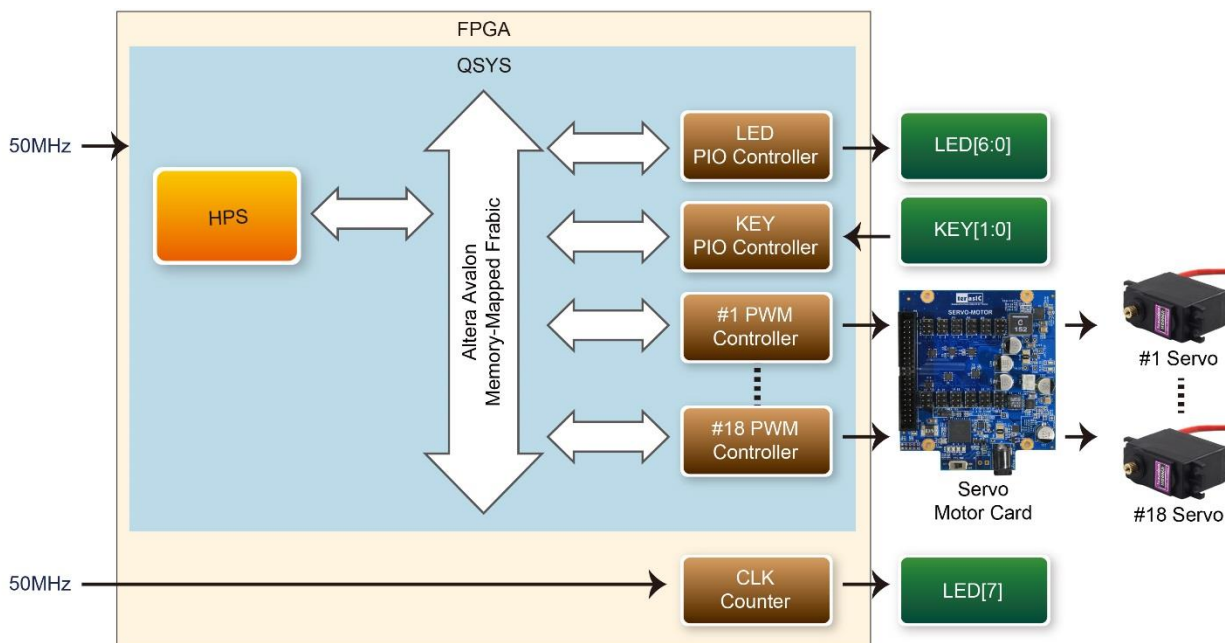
FPGA

QSYS

50MHz

HPS

Altera Avalon Memory-Mapped Frabic

LED PIO Controller

LED[6:0]

KEY PIO Controller

KEY[1:0]

#1 PWM Controller

#18 PWM Controller

terasic

SERVO-MOTOR

Servo Motor Card

#1 Servo

#18 Servo

50MHz

CLK Counter

LED[7]